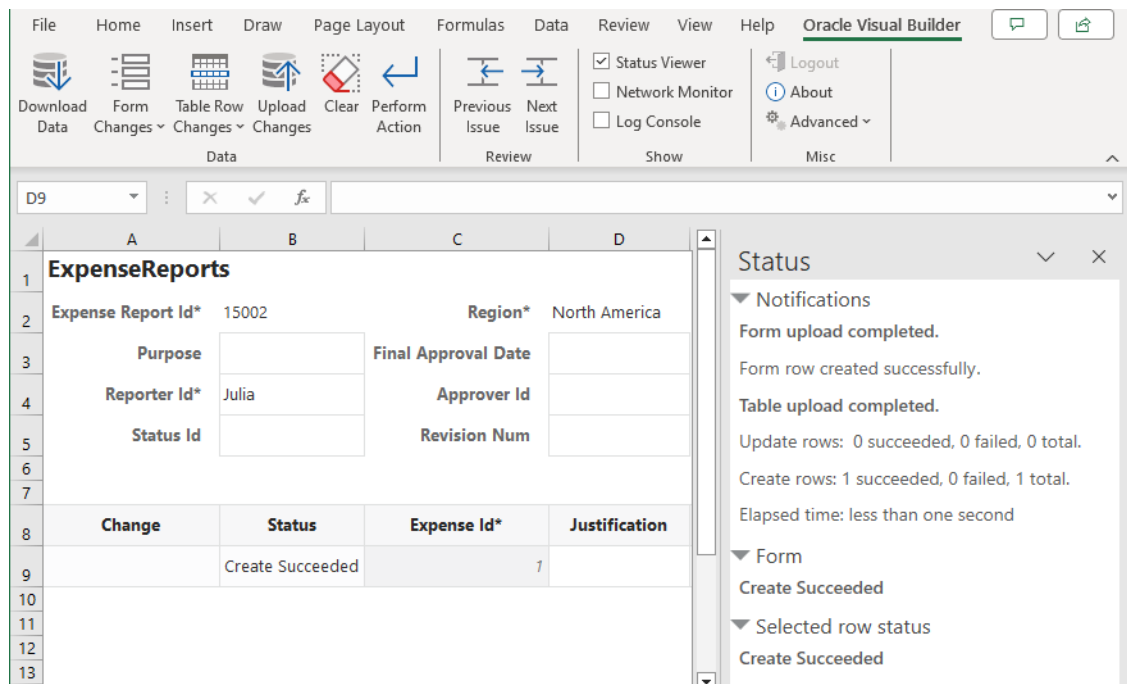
File Home Insert Draw Page Layout Formulas Data Review View Help Oracle Visual Builder

Download Data
Form Changes
Table Row Changes
Upload Changes
Clear
Perform Action
Data

Previous Issue
Next Issue
Review

Status Viewer
Network Monitor
Log Console
Show

Logout
About
Advanced
Misc

D9

| | A | B | C | D |
|---|---|---|---|---|
| 1 | ExpenseReports | | | |
| 2 | Expense Report Id* | 15002 | Region* | North America |
| 3 | Purpose | | Final Approval Date | |
| 4 | Reporter Id* | Julia | Approver Id | |
| 5 | Status Id | | Revision Num | |
| 6 | | | | |
| 7 | | | | |
| 8 | Change | Status | Expense Id* | Justification |
| 9 | | Create Succeeded | 1 | |
| 10 | | | | |
| 11 | | | | |
| 12 | | | | |
| 13 | | | | |

Status

Notifications
Form upload completed.
Form row created successfully.
Table upload completed.
Update rows: 0 succeeded, 0 failed, 0 total.
Create rows: 1 succeeded, 0 failed, 1 total.
Elapsed time: less than one second

Form
Create Succeeded

Selected row status
Create Succeeded